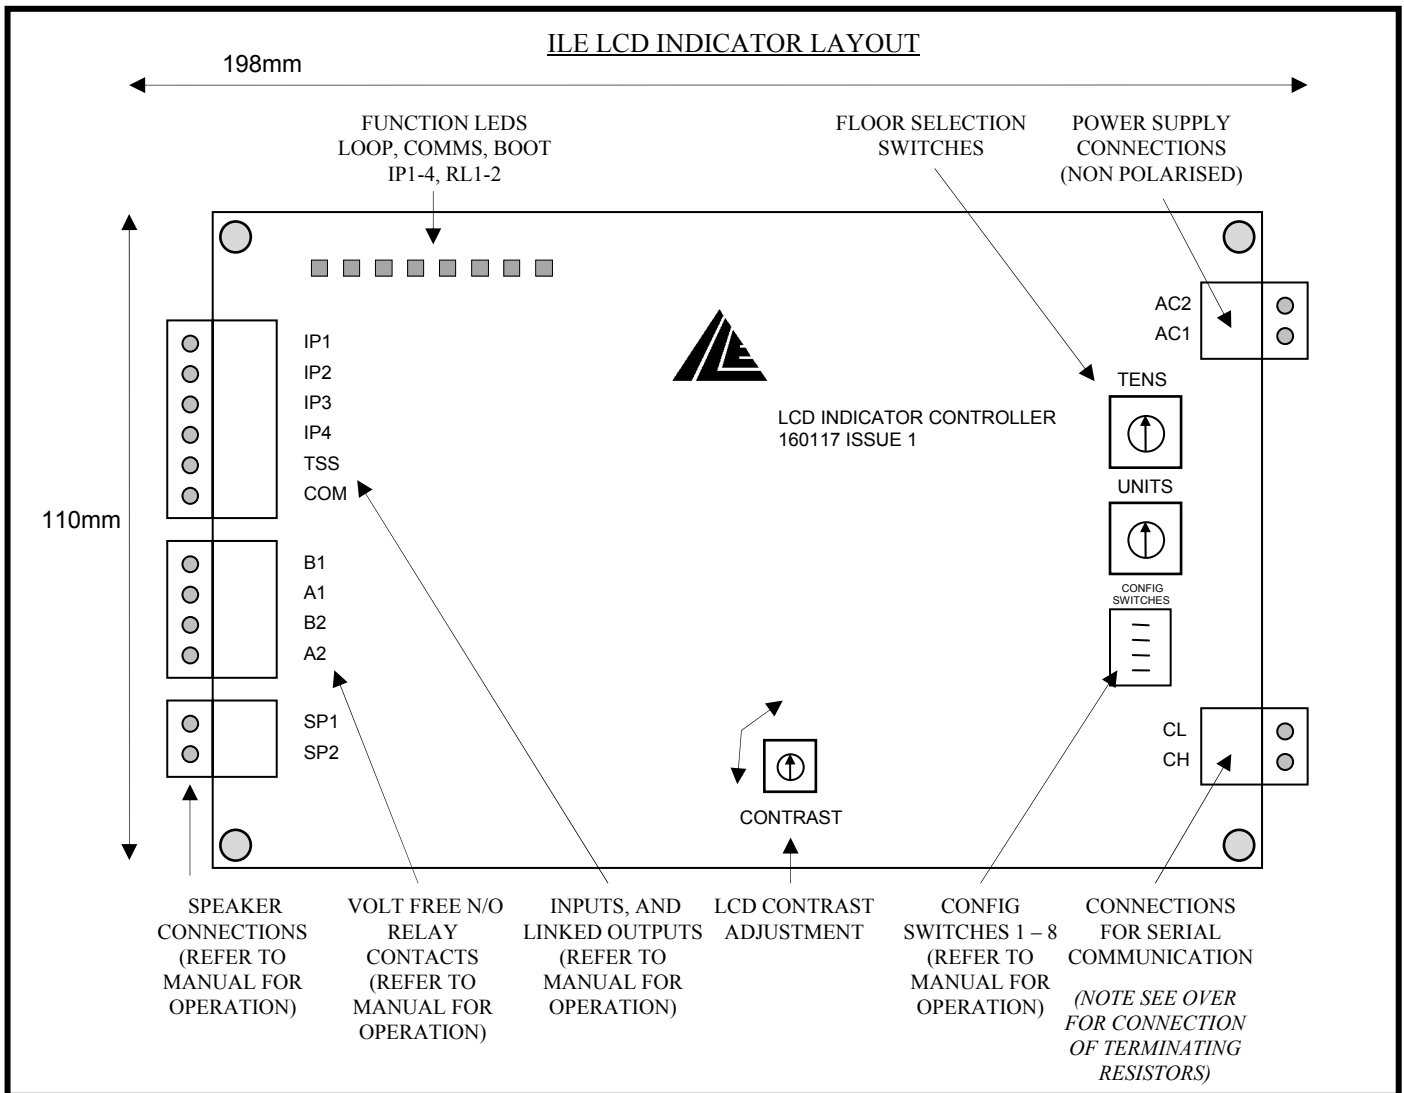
ILE LCD INDICATOR LAYOUT

198mm

FUNCTION LEDS
LOOP, COMMS, BOOT
IP1-4, RL1-2

FLOOR SELECTION SWITCHES

POWER SUPPLY CONNECTIONS (NON POLARISED)

AC2
AC1

IP1
IP2
IP3
IP4
TSS
COM

LCD INDICATOR CONTROLLER
160117 ISSUE 1

TENS

UNITS

CONFIG SWITCHES

110mm

B1
A1
B2
A2

SP1
SP2

CL
CH

CONTRAST

SPEAKER CONNECTIONS (REFER TO MANUAL FOR OPERATION)

VOLT FREE N/O RELAY CONTACTS (REFER TO MANUAL FOR OPERATION)

INPUTS, AND LINKED OUTPUTS (REFER TO MANUAL FOR OPERATION)

LCD CONTRAST ADJUSTMENT

CONFIG SWITCHES 1 – 8 (REFER TO MANUAL FOR OPERATION)

CONNECTIONS FOR SERIAL COMMUNICATION

*(NOTE SEE OVER FOR CONNECTION OF TERMINATING RESISTORS)*